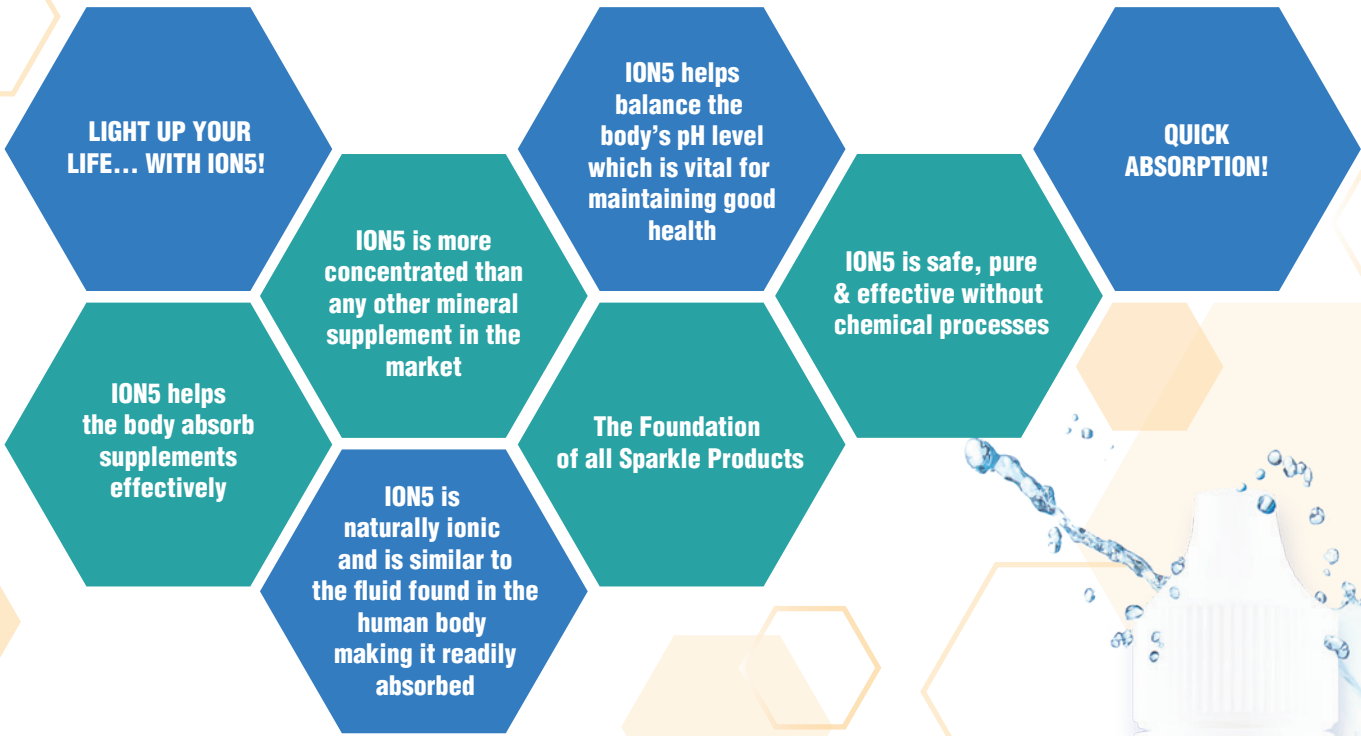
LIGHT UP YOUR LIFE… WITH ION5!

ION5 is more concentrated than any other mineral supplement in the market

ION5 helps balance the body's pH level which is vital for maintaining good health

ION5 is safe, pure & effective without chemical processes

QUICK ABSORPTION!

ION5 helps the body absorb supplements effectively

ION5 is naturally ionic and is similar to the fluid found in the human body making it readily absorbed

The Foundation of all Sparkle Products